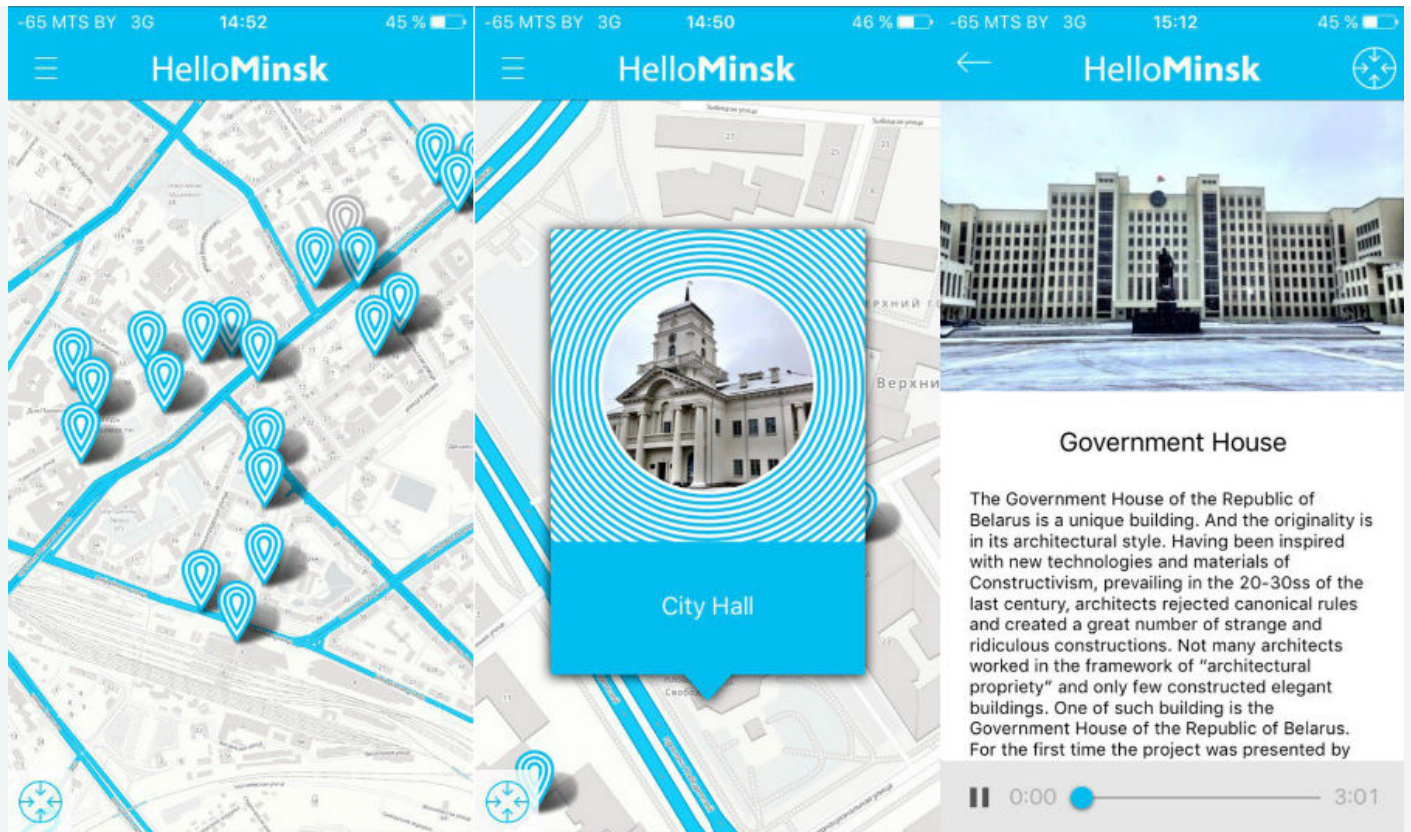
-65 MTS BY 3G 14:52 45 %

HelloMinsk

-65 MTS BY 3G 14:50 46 %

HelloMinsk

Верхний

Верхни

City Hall

-65 MTS BY 3G 15:12 45 %

HelloMinsk

Government House

The Government House of the Republic of Belarus is a unique building. And the originality is in its architectural style. Having been inspired with new technologies and materials of Constructivism, prevailing in the 20-30ss of the last century, architects rejected canonical rules and created a great number of strange and ridiculous constructions. Not many architects worked in the framework of "architectural propriety" and only few constructed elegant buildings. One of such building is the Government House of the Republic of Belarus. For the first time the project was presented by

0:00 3:01